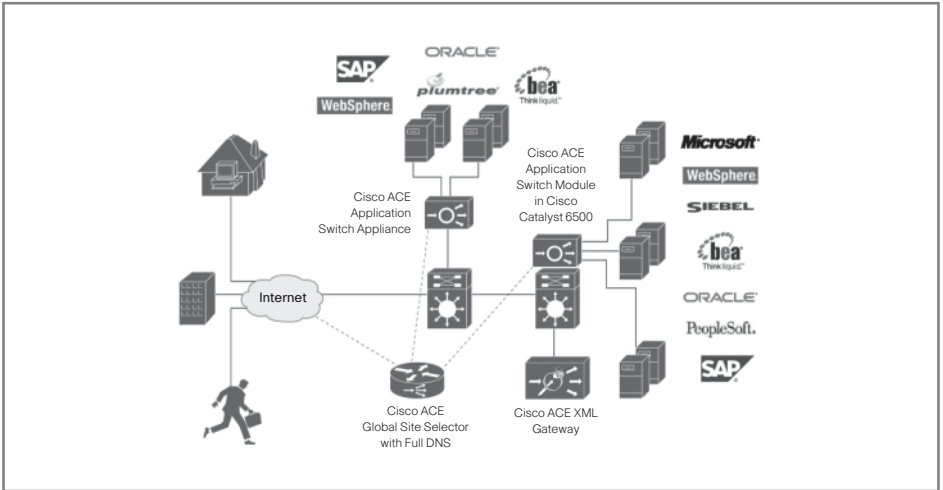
ORACLE
SAP
WebSphere
plumtree
bea
Think liquid.

Cisco ACE Application Switch Module in Cisco Catalyst 6500

Microsoft
WebSphere
SIEBEL

Cisco ACE Application Switch Appliance

bea
Think liquid.

Internet

ORACLE
PeopleSoft.
SAP

Cisco ACE Global Site Selector with Full DNS

Cisco ACE XML Gateway